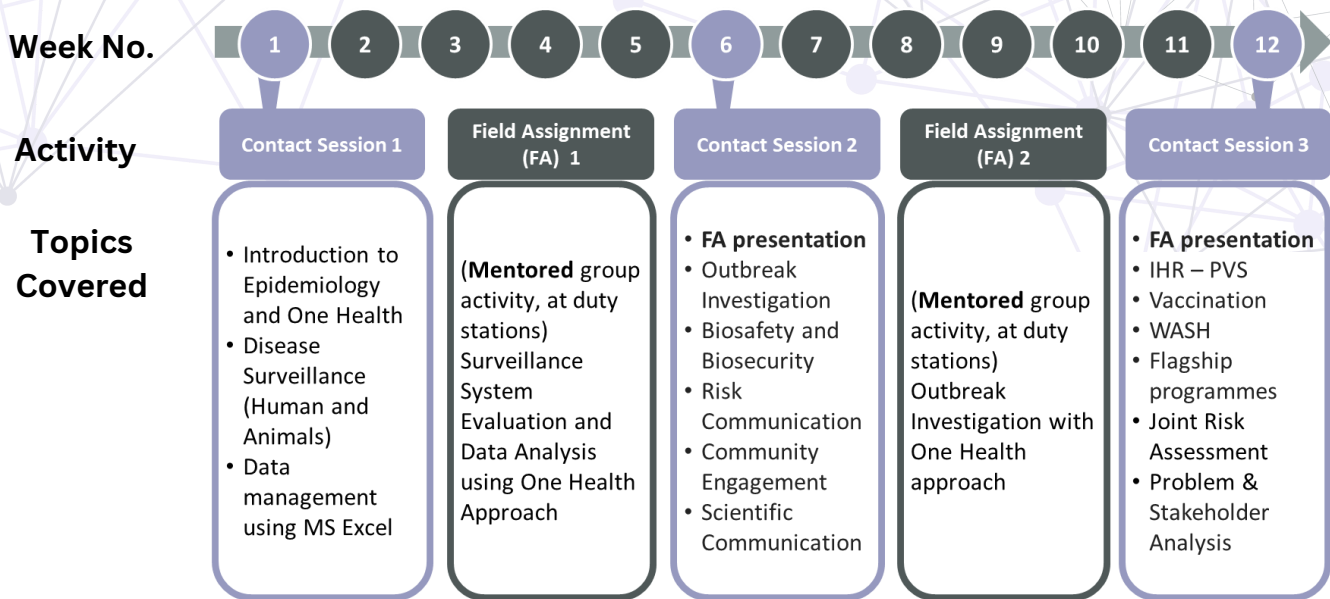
Week No.

1 2 3 4 5 6 7 8 9 10 11 12

Activity

Contact Session 1

Field Assignment (FA) 1

Contact Session 2

Field Assignment (FA) 2

Contact Session 3

Topics Covered

• Introduction to Epidemiology and One Health
• Disease Surveillance (Human and Animals)
• Data management using MS Excel

(Mentored group activity, at duty stations) Surveillance System Evaluation and Data Analysis using One Health Approach

• FA presentation
• Outbreak Investigation
• Biosafety and Biosecurity
• Risk Communication
• Community Engagement
• Scientific Communication

(Mentored group activity, at duty stations) Outbreak Investigation with One Health approach

• FA presentation
• IHR – PVS
• Vaccination
• WASH
• Flagship programmes
• Joint Risk Assessment
• Problem & Stakeholder Analysis